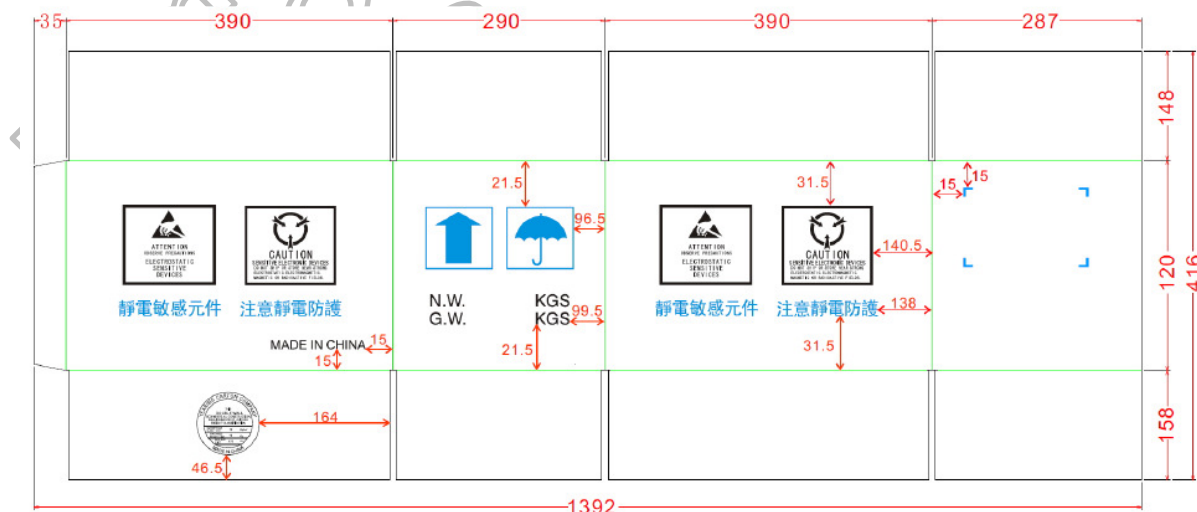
35 390 290 390 287

148
120
416
158

21.5
96.5
31.5
140.5
15
15

ATTENTION
OBSERVE PRECAUTIONS
ELECTROSTATIC
SENSITIVE
DEVICES

CAUTION
SENSITIVE ELECTRONIC DEVICES

靜電敏感元件
注意靜電防護

N.W.
G.W.
KGS
KGS
99.5
21.5

ATTENTION
OBSERVE PRECAUTIONS
ELECTROSTATIC
SENSITIVE
DEVICES

CAUTION
SENSITIVE ELECTRONIC DEVICES

靜電敏感元件
注意靜電防護
138
31.5

MADE IN CHINA
15
15

164
46.5

1392